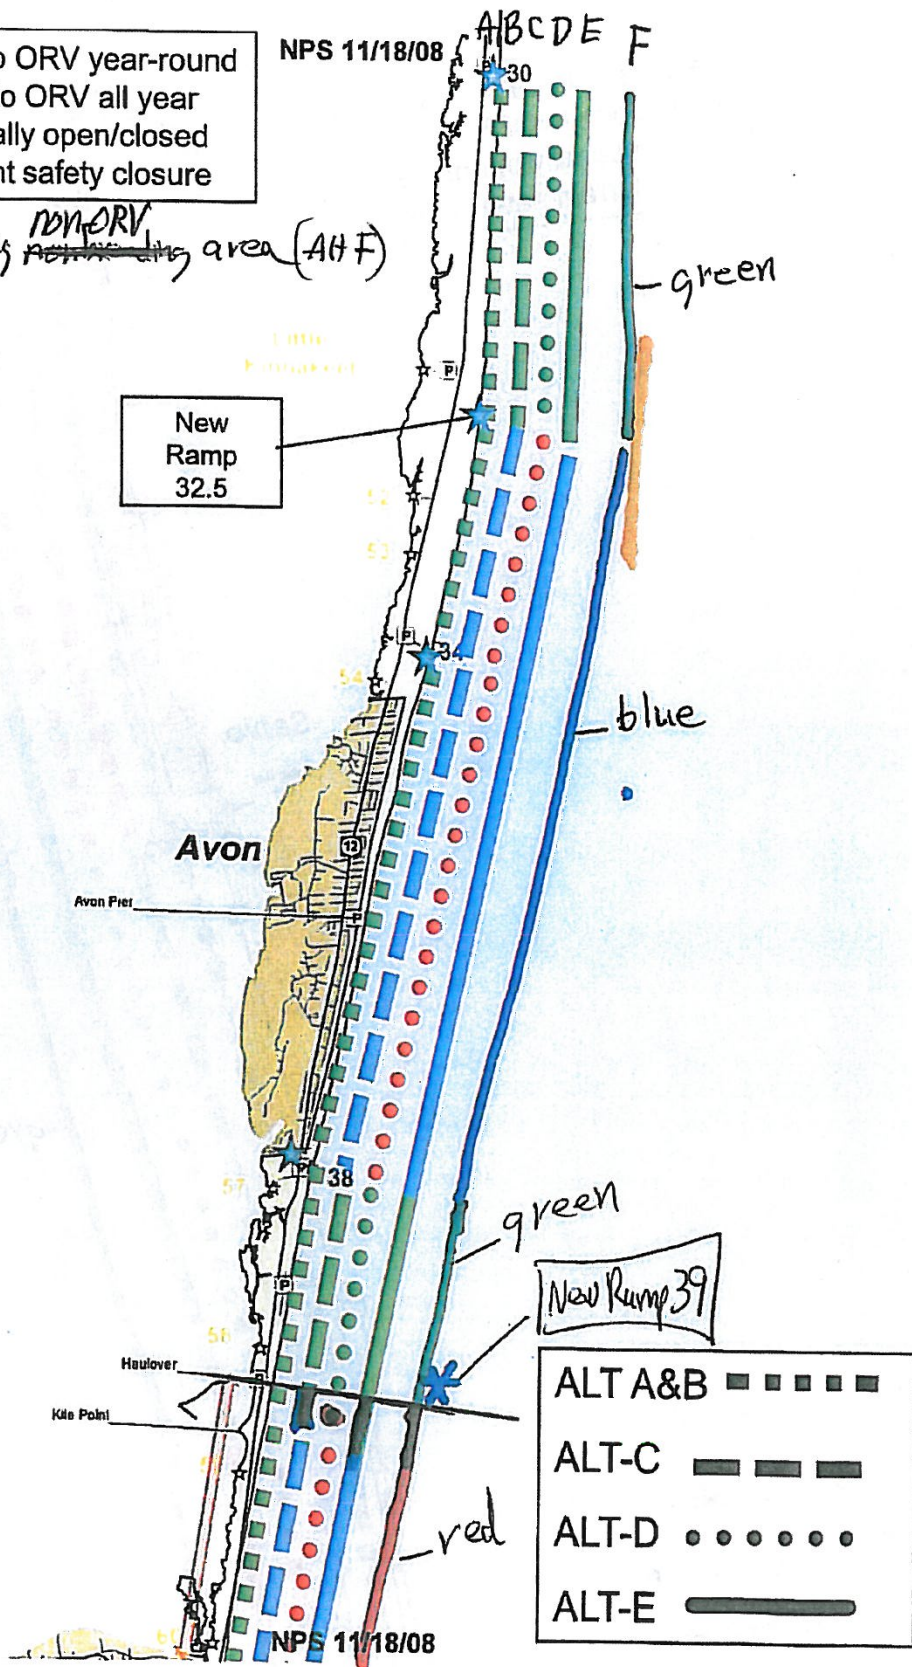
o ORV year-round
o ORV all year
ally open/closed
nt safety closure

NPS 11/18/08

A B C D E F

30

non-ORV
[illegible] area (A+F)

green

New Ramp 32.5

34

blue

Avon

Avon Pier

13

38

green

New Ramp 39

Haulover

Kite Point

red

ALT A&B
ALT-C
ALT-D
ALT-E

NPS 11/18/08